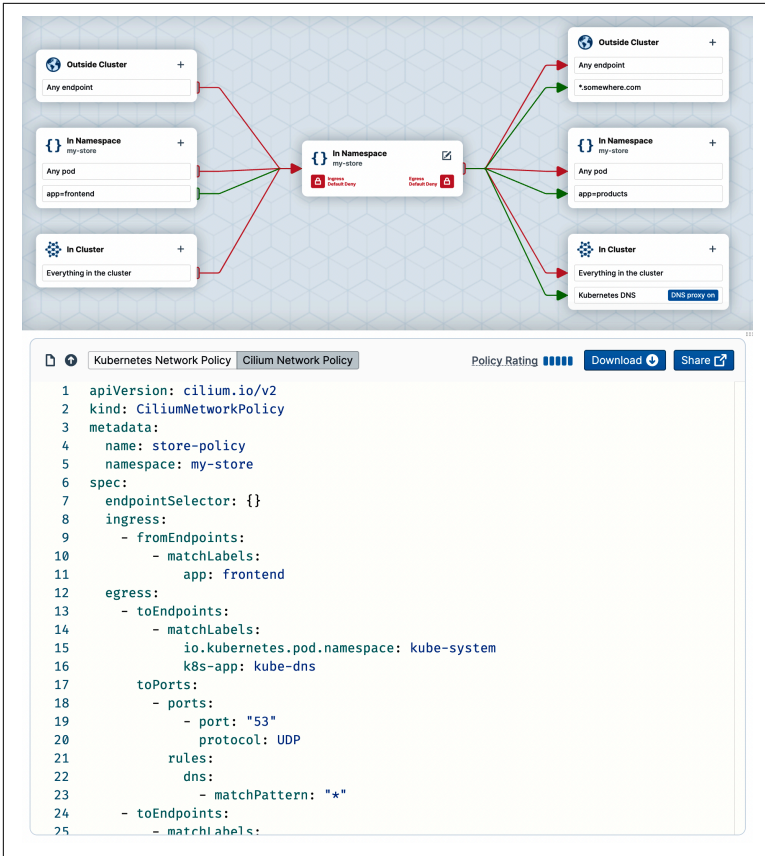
Outside Cluster +
Any endpoint

{} In Namespace
my-store +
Any pod
app=frontend

In Cluster +
Everything in the cluster

{} In Namespace
my-store
Ingress Default Deny
Egress Default Deny

Outside Cluster +
Any endpoint
*.somewhere.com

{} In Namespace
my-store +
Any pod
app=products

In Cluster +
Everything in the cluster
Kubernetes DNS DNS proxy on

Kubernetes Network Policy Cilium Network Policy Policy Rating Download Share

1 apiVersion: cilium.io/v2
2 kind: CiliumNetworkPolicy
3 metadata:
4 name: store-policy
5 namespace: my-store
6 spec:
7 endpointSelector: {}
8 ingress:
9 - fromEndpoints:
10 - matchLabels:
11 app: frontend
12 egress:
13 - toEndpoints:
14 - matchLabels:
15 io.kubernetes.pod.namespace: kube-system
16 k8s-app: kube-dns
17 toPorts:
18 - ports:
19 - port: "53"
20 protocol: UDP
21 rules:
22 dns:
23 - matchPattern: "*"
24 - toEndpoints:
25 - matchLabels: